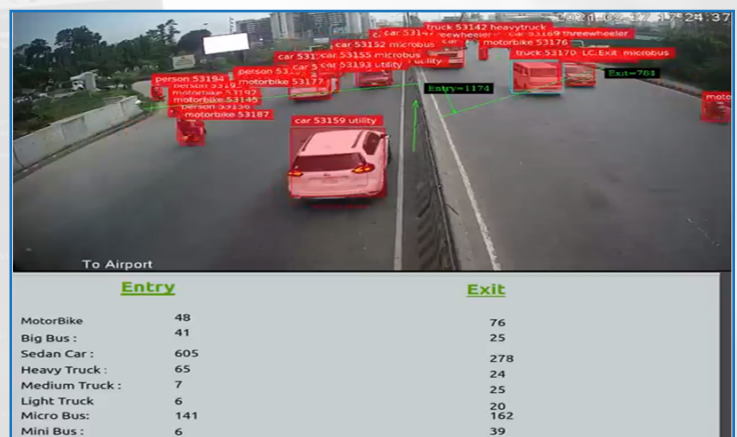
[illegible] 24:37

truck 53142 heavytruck
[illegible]ewheeler car 53169 threewheeler
car 53147
car 53152 microbus
motorbike 53176
car 53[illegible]
car 53155 microbus
truck 53170 LC Exit microbus
car 53193 utility
person 53194
person 53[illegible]
motorbike 53177
person 5319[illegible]
motorbike 53192
motorbike 53145
person 53150
motorbike 53187
Exit=781
Entry=1174
car 53159 utility
moto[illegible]

To Airport

Entry

Exit

| | Entry | Exit |
|---|---|---|
| MotorBike | 48 | 76 |
| Big Bus : | 41 | 25 |
| Sedan Car : | 605 | 278 |
| Heavy Truck : | 65 | 24 |
| Medium Truck : | 7 | 25 |
| Light Truck | 6 | 20 |
| Micro Bus: | 141 | 162 |
| Mini Bus : | 6 | 39 |